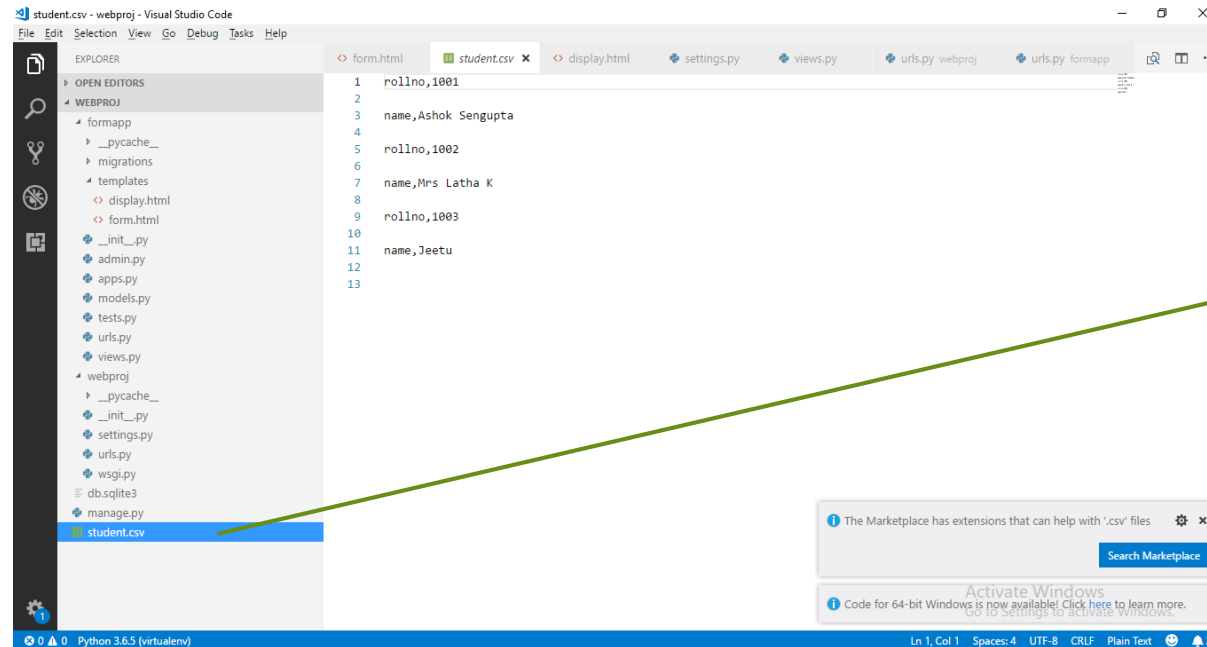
student.csv - webproj - Visual Studio Code

File Edit Selection View Go Debug Tasks Help

EXPLORER

OPEN EDITORS

WEBPROJ

formapp

__pycache__

migrations

templates

display.html

form.html

__init__.py

admin.py

apps.py

models.py

tests.py

urls.py

views.py

webproj

__pycache__

__init__.py

settings.py

urls.py

wsgi.py

db.sqlite3

manage.py

student.csv

form.html | student.csv | display.html | settings.py | views.py | urls.py webproj | urls.py formapp

1 rollno,1001
2
3 name,Ashok Sengupta
4
5 rollno,1002
6
7 name,Mrs Latha K
8
9 rollno,1003
10
11 name,Jeetu
12
13

The Marketplace has extensions that can help with '.csv' files

Search Marketplace

Activate Windows
Go to Settings to activate Windows.

Code for 64-bit Windows is now available! Click here to learn more.

0 0 Python 3.6.5 (virtualenv)

Ln 1, Col 1 Spaces: 4 UTF-8 CRLF Plain Text